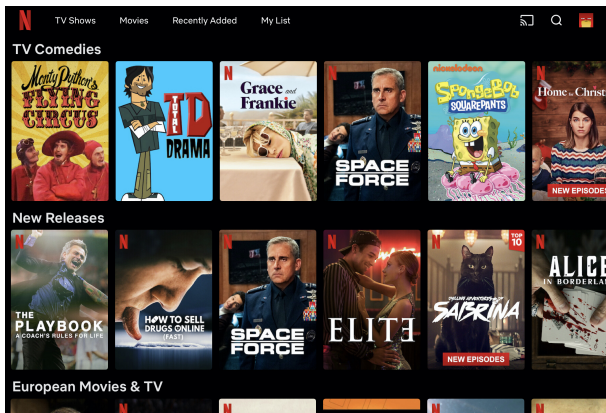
N TV Shows Movies Recently Added My List

TV Comedies

Monty Python's FLYING CIRCUS

TOTAL DRAMA

N Grace and Frankie

N SPACE FORCE

nickelodeon SpongeBob SQUAREPANTS

N Home for Christ

NEW EPISODES

New Releases

N THE PLAYBOOK A COACH'S RULES FOR LIFE

N HOW TO SELL DRUGS ONLINE (FAST)

N SPACE FORCE

N ELITE

N TOP 10 CHILLING ADVENTURES OF SABRINA

NEW EPISODES

N ALICE IN BORDERLAND

European Movies & TV

N N N N